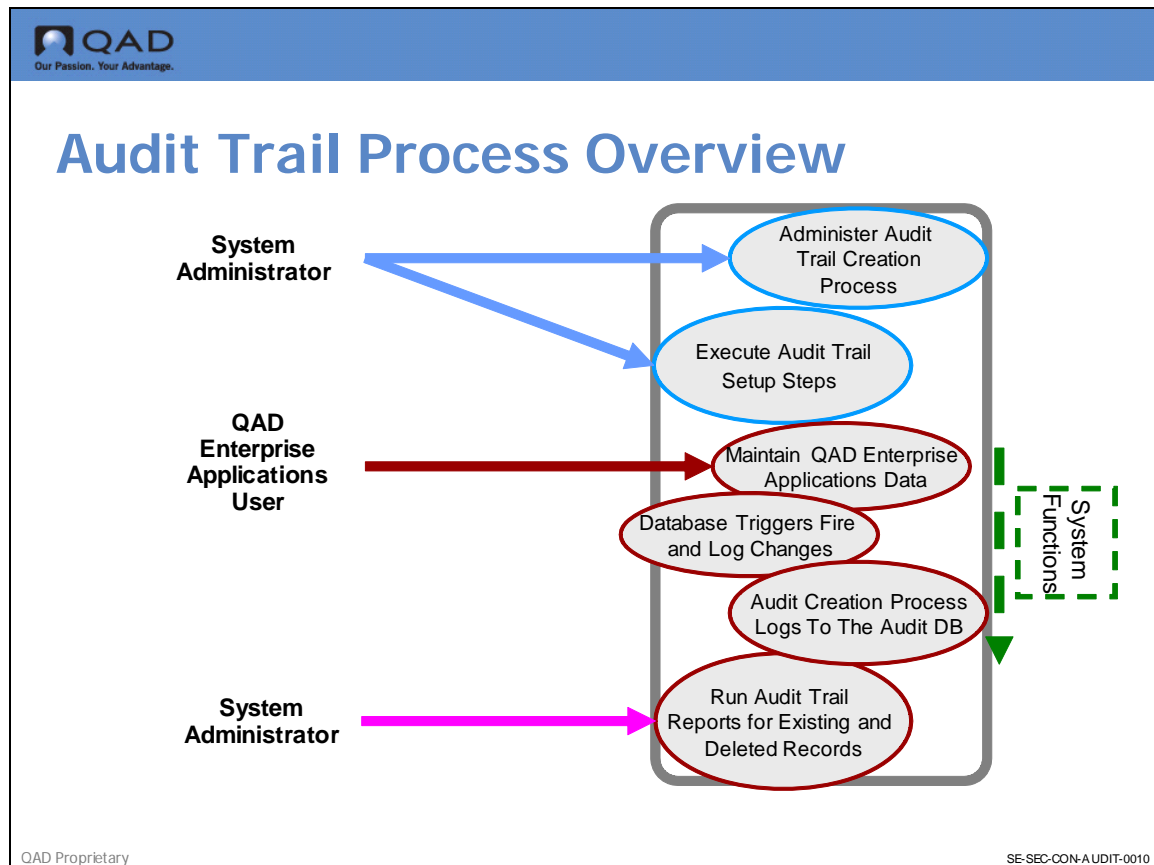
QAD
Our Passion. Your Advantage.

Audit Trail Process Overview

System Administrator

Administer Audit Trail Creation Process

Execute Audit Trail Setup Steps

QAD Enterprise Applications User

Maintain QAD Enterprise Applications Data

Database Triggers Fire and Log Changes

System Functions

Audit Creation Process Logs To The Audit DB

System Administrator

Run Audit Trail Reports for Existing and Deleted Records

QAD Proprietary

SE-SEC-CON-AUDIT-0010